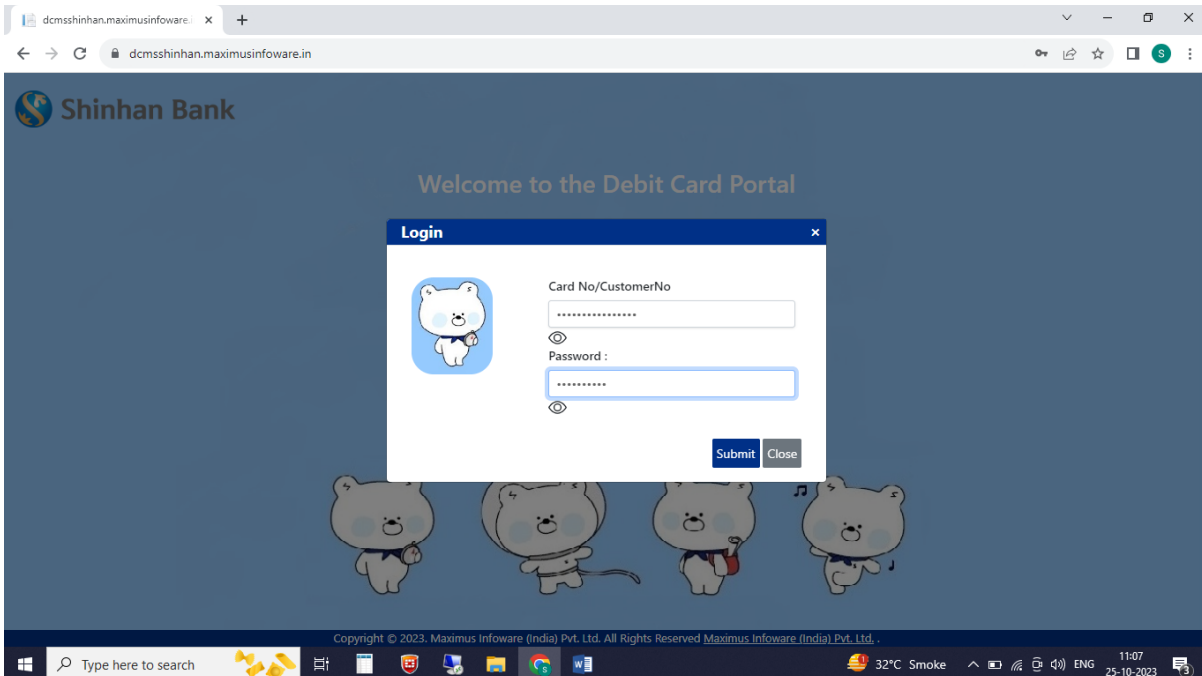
dcmsshinhan.maximusinfoware.i ×
+

dcmsshinhan.maximusinfoware.in

Shinhan Bank

Welcome to the Debit Card Portal

Login ×

Card No/CustomerNo
••••••••••••••••

Password :
••••••••••

Submit Close

Copyright © 2023. Maximus Infoware (India) Pvt. Ltd. All Rights Reserved Maximus Infoware (India) Pvt. Ltd. .

Type here to search

32°C Smoke ENG 11:07 25-10-2023 3